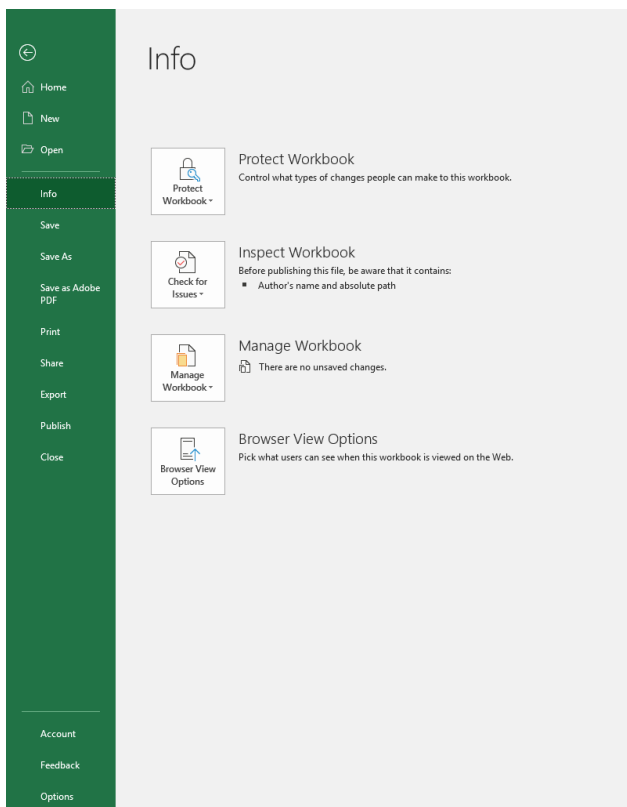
Home

New

Open

Info

Save

Save As

Save as Adobe PDF

Print

Share

Export

Publish

Close

Account

Feedback

Options

Info

Protect Workbook

Protect Workbook
Control what types of changes people can make to this workbook.

Check for Issues

Inspect Workbook
Before publishing this file, be aware that it contains:
▪ Author's name and absolute path

Manage Workbook

Manage Workbook
There are no unsaved changes.

Browser View Options

Browser View Options
Pick what users can see when this workbook is viewed on the Web.